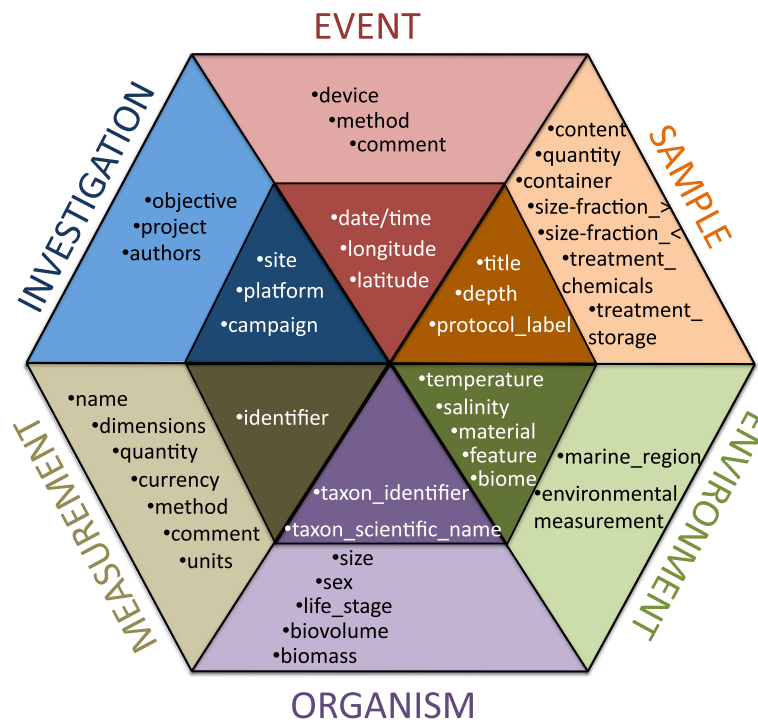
EVENT

•device
•method
•comment

INVESTIGATION

•objective
•project
•authors

SAMPLE

•content
•quantity
•container
•size-fraction_>
•size-fraction_<
•treatment_chemicals
•treatment_storage

•date/time
•longitude
•latitude

•site
•platform
•campaign

•title
•depth
•protocol_label

MEASUREMENT

•name
•dimensions
•quantity
•currency
•method
•comment
•units

•identifier

•temperature
•salinity
•material
•feature
•biome

ENVIRONMENT

•marine_region
•environmental measurement

•taxon_identifier
•taxon_scientific_name

•size
•sex
•life_stage
•biovolume
•biomass

ORGANISM